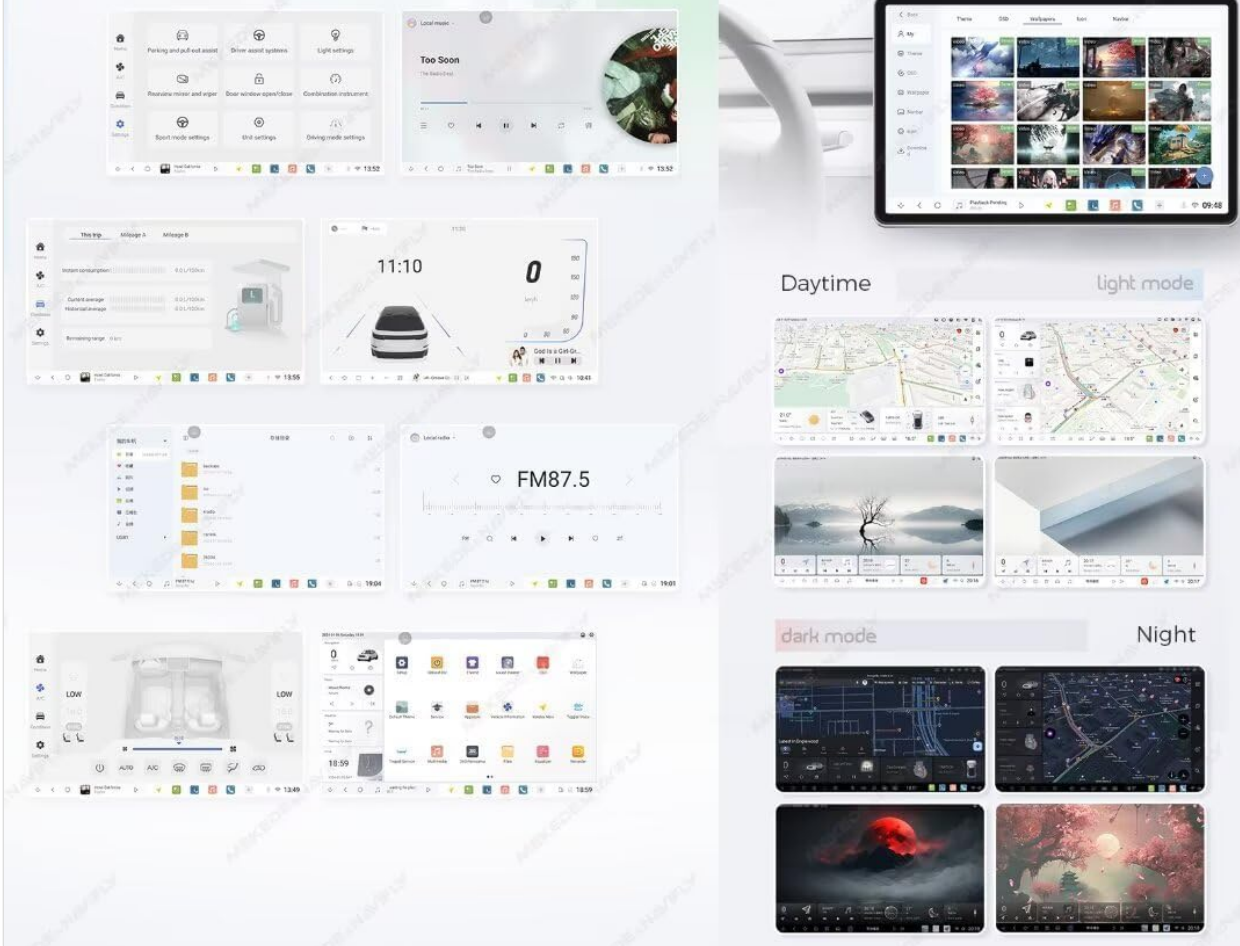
Home
A/C
Direction
Settings
Parking and pull-out assist
Driver assist systems
Light settings
Rearview mirror and wiper
Door window open/close
Combination instrument
Sport mode settings
Unit settings
Driving mode settings
13:52

Local music
Too Soon
13:52

Back
My
Theme
DSD
Wallpaper
Theme
DSD
Wallpapers
Icon
Navbar
Playback Pending
09:48

This trip
Mileage A
Mileage B
Instant consumption
0.0 L/100km
Current average
0.0 L/100km
Historical average
0.0 L/100km
Remaining range
0 km
13:55

11:10
11:10
0
km/h
God is a Girl
10:43

Daytime
light mode

Local radio
FM87.5
19:01
19:04

LOW
LOW
AUTO
A/C
13:49

0
18:59
18:59

dark mode
Night